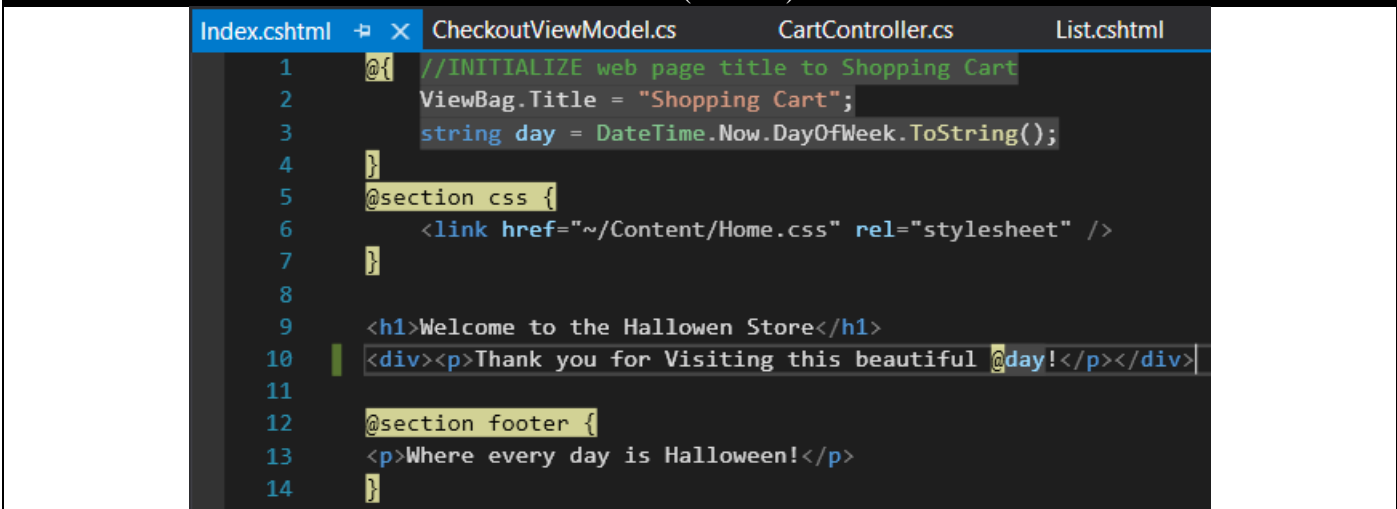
Index.cshtml ⊐ ✕ CheckoutViewModel.cs CartController.cs List.cshtml

1 @{ //INITIALIZE web page title to Shopping Cart
2 ViewBag.Title = "Shopping Cart";
3 string day = DateTime.Now.DayOfWeek.ToString();
4 }
5 @section css {
6 <link href="~/Content/Home.css" rel="stylesheet" />
7 }
8
9 <h1>Welcome to the Hallowen Store</h1>
10 <div><p>Thank you for Visiting this beautiful @day!</p></div>
11
12 @section footer {
13 <p>Where every day is Halloween!</p>
14 }